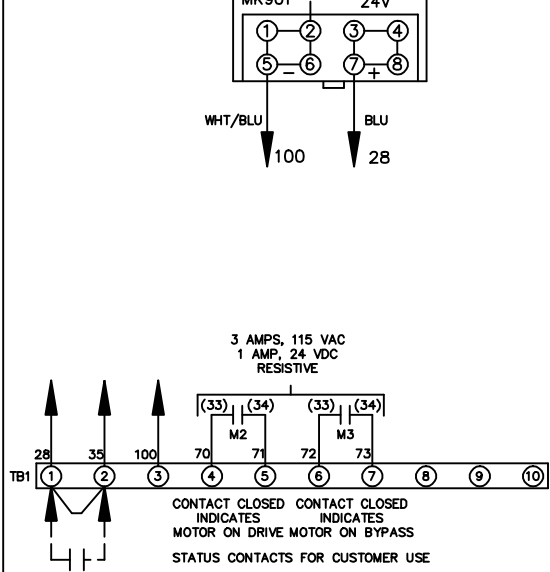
MK901
24V
1 2 3 4
5 − 6 7 + 8
WHT/BLU
BLU
100
28

3 AMPS, 115 VAC
1 AMP, 24 VDC
RESISTIVE

(33) (34) (33) (34)
M2 M3
28 35 100 70 71 72 73
TB1 1 2 3 4 5 6 7 8 9 10

CONTACT CLOSED INDICATES MOTOR ON DRIVE
CONTACT CLOSED INDICATES MOTOR ON BYPASS

STATUS CONTACTS FOR CUSTOMER USE